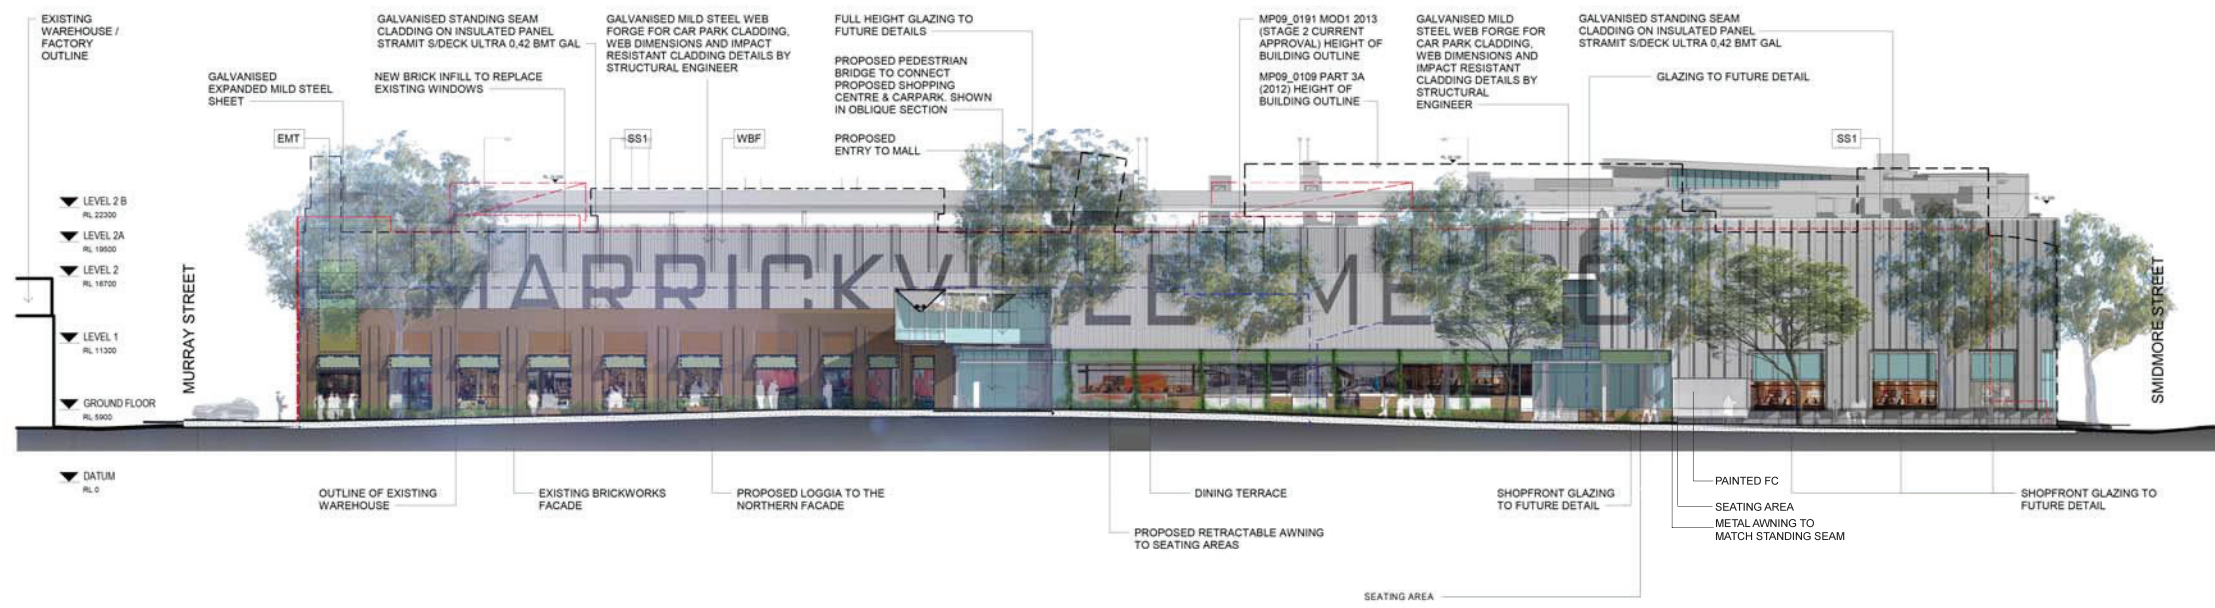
EXISTING WAREHOUSE / FACTORY OUTLINE

GALVANISED EXPANDED MILD STEEL SHEET

GALVANISED STANDING SEAM CLADDING ON INSULATED PANEL STRAMIT S/DECK ULTRA 0,42 BMT GAL

NEW BRICK INFILL TO REPLACE EXISTING WINDOWS

GALVANISED MILD STEEL WEB FORGE FOR CAR PARK CLADDING, WEB DIMENSIONS AND IMPACT RESISTANT CLADDING DETAILS BY STRUCTURAL ENGINEER

FULL HEIGHT GLAZING TO FUTURE DETAILS

PROPOSED PEDESTRIAN BRIDGE TO CONNECT PROPOSED SHOPPING CENTRE & CARPARK. SHOWN IN OBLIQUE SECTION

PROPOSED ENTRY TO MALL

MP09_0191 MOD1 2013 (STAGE 2 CURRENT APPROVAL) HEIGHT OF BUILDING OUTLINE

MP09_0109 PART 3A (2012) HEIGHT OF BUILDING OUTLINE

GALVANISED MILD STEEL WEB FORGE FOR CAR PARK CLADDING, WEB DIMENSIONS AND IMPACT RESISTANT CLADDING DETAILS BY STRUCTURAL ENGINEER

GALVANISED STANDING SEAM CLADDING ON INSULATED PANEL STRAMIT S/DECK ULTRA 0,42 BMT GAL

GLAZING TO FUTURE DETAIL

EMT

SS1

WBF

SS1

LEVEL 2 B
RL 22300

LEVEL 2A
RL 19500

LEVEL 2
RL 16700

LEVEL 1
RL 11300

GROUND FLOOR
RL 5900

DATUM
RL 0

MURRAY STREET

MARRICKVILLE METRO

SMIDMORE STREET

OUTLINE OF EXISTING WAREHOUSE

EXISTING BRICKWORKS FACADE

PROPOSED LOGGIA TO THE NORTHERN FACADE

DINING TERRACE

PROPOSED RETRACTABLE AWNING TO SEATING AREAS

SHOPFRONT GLAZING TO FUTURE DETAIL

PAINTED FC

SEATING AREA

METAL AWNING TO MATCH STANDING SEAM

SHOPFRONT GLAZING TO FUTURE DETAIL

SEATING AREA